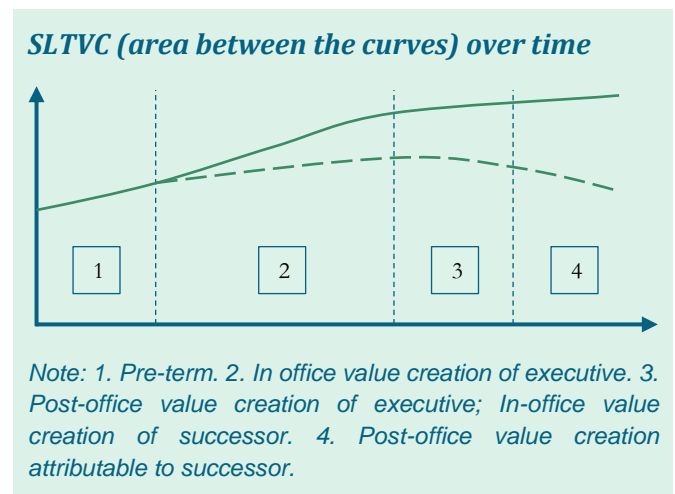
SLTVC (area between the curves) over time

1

2

3

4

Note: 1. Pre-term. 2. In office value creation of executive. 3. Post-office value creation of executive; In-office value creation of successor. 4. Post-office value creation attributable to successor.